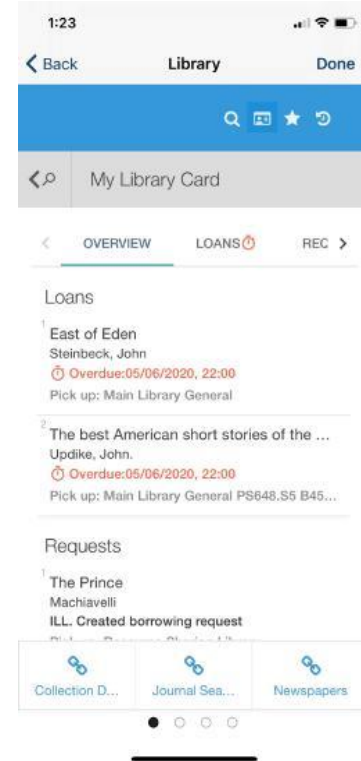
1:23

Back
Library
Done

My Library Card

OVERVIEW
LOANS
REC

Loans

1
East of Eden
Steinbeck, John
Overdue:05/06/2020, 22:00
Pick up: Main Library General

2
The best American short stories of the ...
Updike, John.
Overdue:05/06/2020, 22:00
Pick up: Main Library General PS648.S5 B45...

Requests

1
The Prince
Machiavelli
ILL. Created borrowing request
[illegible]

Collection D...
Journal Sea...
Newspapers